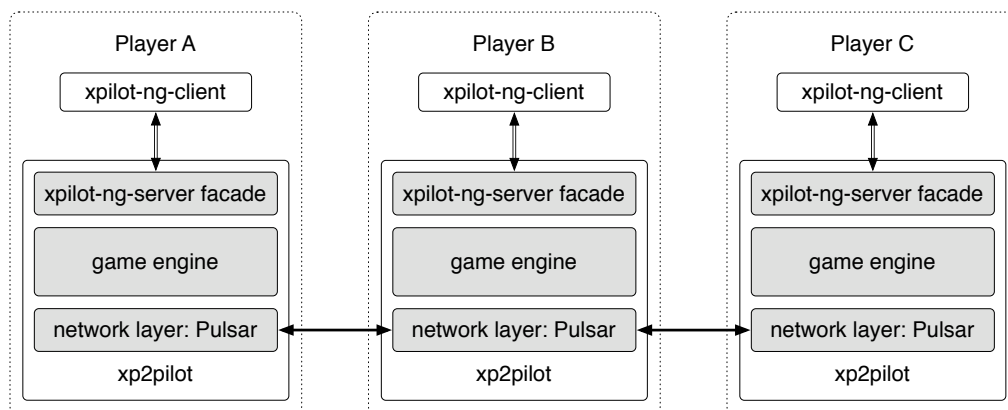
Player A

xpilot-ng-client

xpilot-ng-server facade

game engine

network layer: Pulsar

xp2pilot

Player B

xpilot-ng-client

xpilot-ng-server facade

game engine

network layer: Pulsar

xp2pilot

Player C

xpilot-ng-client

xpilot-ng-server facade

game engine

network layer: Pulsar

xp2pilot